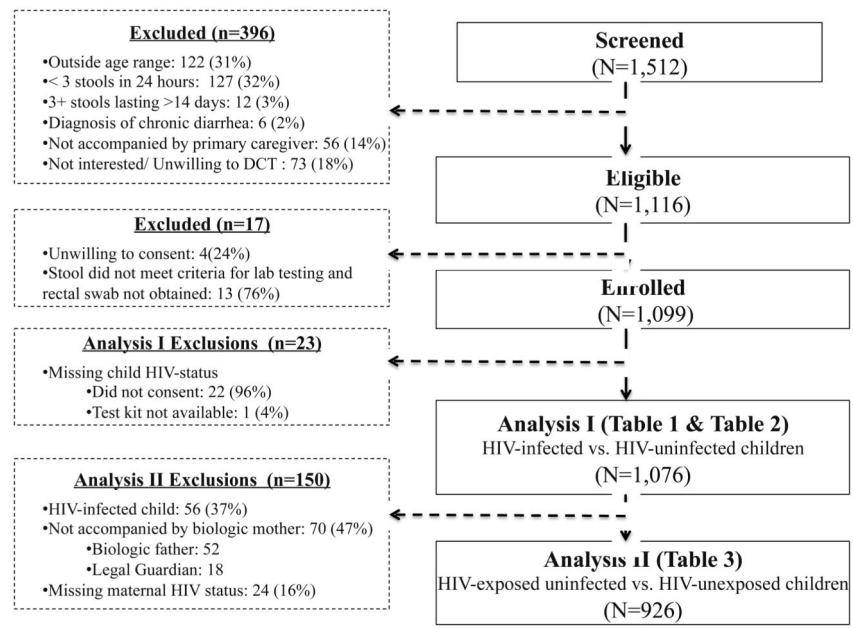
Excluded (n=396)

•Outside age range: 122 (31%)
•< 3 stools in 24 hours: 127 (32%)
•3+ stools lasting >14 days: 12 (3%)
•Diagnosis of chronic diarrhea: 6 (2%)
•Not accompanied by primary caregiver: 56 (14%)
•Not interested/ Unwilling to DCT : 73 (18%)

Screened
(N=1,512)

Eligible
(N=1,116)

Excluded (n=17)

•Unwilling to consent: 4(24%)
•Stool did not meet criteria for lab testing and rectal swab not obtained: 13 (76%)

Enrolled
(N=1,099)

Analysis I Exclusions (n=23)

•Missing child HIV-status
•Did not consent: 22 (96%)
•Test kit not available: 1 (4%)

Analysis I (Table 1 & Table 2)
HIV-infected vs. HIV-uninfected children
(N=1,076)

Analysis II Exclusions (n=150)

•HIV-infected child: 56 (37%)
•Not accompanied by biologic mother: 70 (47%)
•Biologic father: 52
•Legal Guardian: 18
•Missing maternal HIV status: 24 (16%)

Analysis II (Table 3)
HIV-exposed uninfected vs. HIV-unexposed children
(N=926)